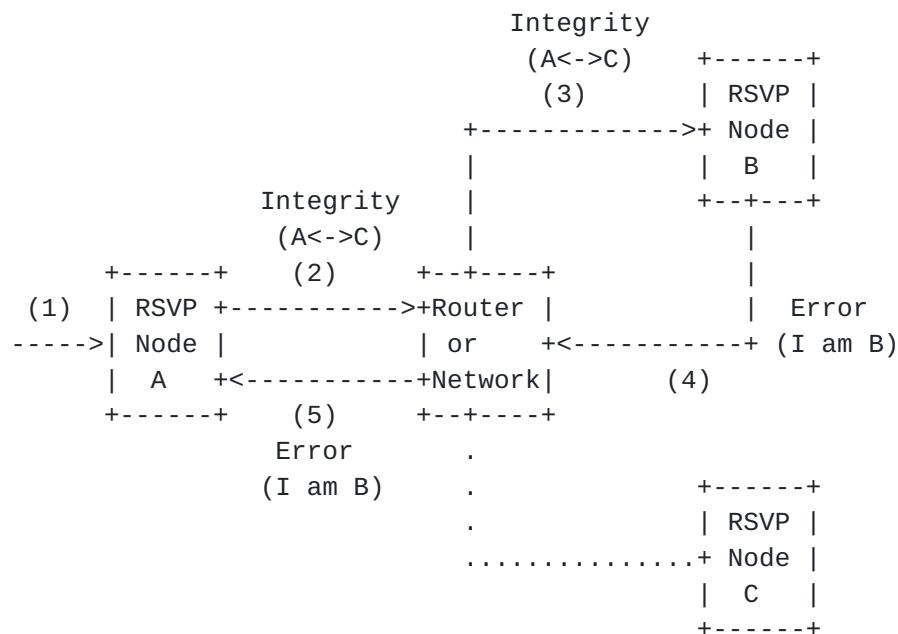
```
                                Integrity
                                 (A<->C)    +------+
                                   (3)      | RSVP |
                             +------------->+ Node |
                             |              |  B   |
                 Integrity   |              +--+---+
                  (A<->C)    |                 |
       +------+     (2)    +--+----+           |
  (1)  | RSVP +----------->+Router |           |  Error
 ----->| Node |            | or    +<----------+ (I am B)
       |  A   +<-----------+Network|      (4)
       +------+     (5)    +--+----+
                  Error       .
                 (I am B)     .             +------+
                              .             | RSVP |
                              ..............+ Node |
                                            |  C   |
                                            +------+
```